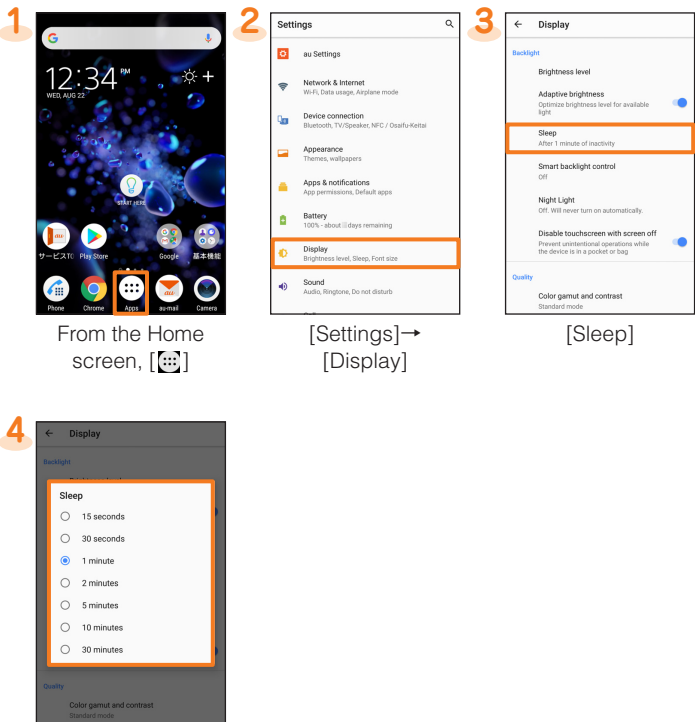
1

12:34 PM
WED, AUG 22

START HERE

サービスTC Play Store Google 基本機能

Phone Chrome Apps au-mail Camera

From the Home screen, [⋯]

2

Settings

au Settings

Network & Internet
Wi-Fi, Data usage, Airplane mode

Device connection
Bluetooth, TV/Speaker, NFC / Osaifu-Keitai

Appearance
Themes, wallpapers

Apps & notifications
App permissions, Default apps

Battery
100% - about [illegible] days remaining

Display
Brightness level, Sleep, Font size

Sound
Audio, Ringtone, Do not disturb

[Settings]→[Display]

3

Display

Backlight

Brightness level

Adaptive brightness
Optimize brightness level for available light

Sleep
After 1 minute of inactivity

Smart backlight control
Off

Night Light
Off. Will never turn on automatically.

Disable touchscreen with screen off
Prevent unintentional operations while the device is in a pocket or bag

Quality

Color gamut and contrast
Standard mode

[Sleep]

4

Display

Backlight

Sleep

15 seconds

30 seconds

1 minute

2 minutes

5 minutes

10 minutes

30 minutes

Quality

Color gamut and contrast
Standard mode